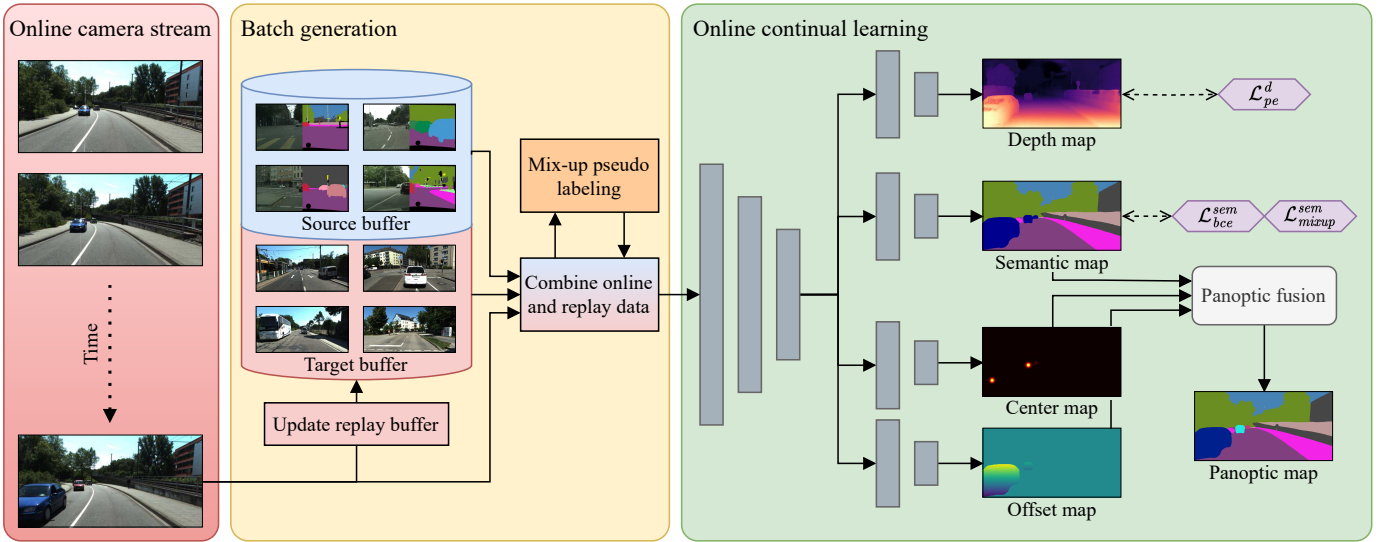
Online camera stream

Time

Batch generation

Source buffer

Target buffer

Update replay buffer

Mix-up pseudo labeling

Combine online and replay data

Online continual learning

Depth map

$\mathcal{L}_{pe}^{d}$

Semantic map

$\mathcal{L}_{bce}^{sem}$

$\mathcal{L}_{mixup}^{sem}$

Panoptic fusion

Center map

Offset map

Panoptic map